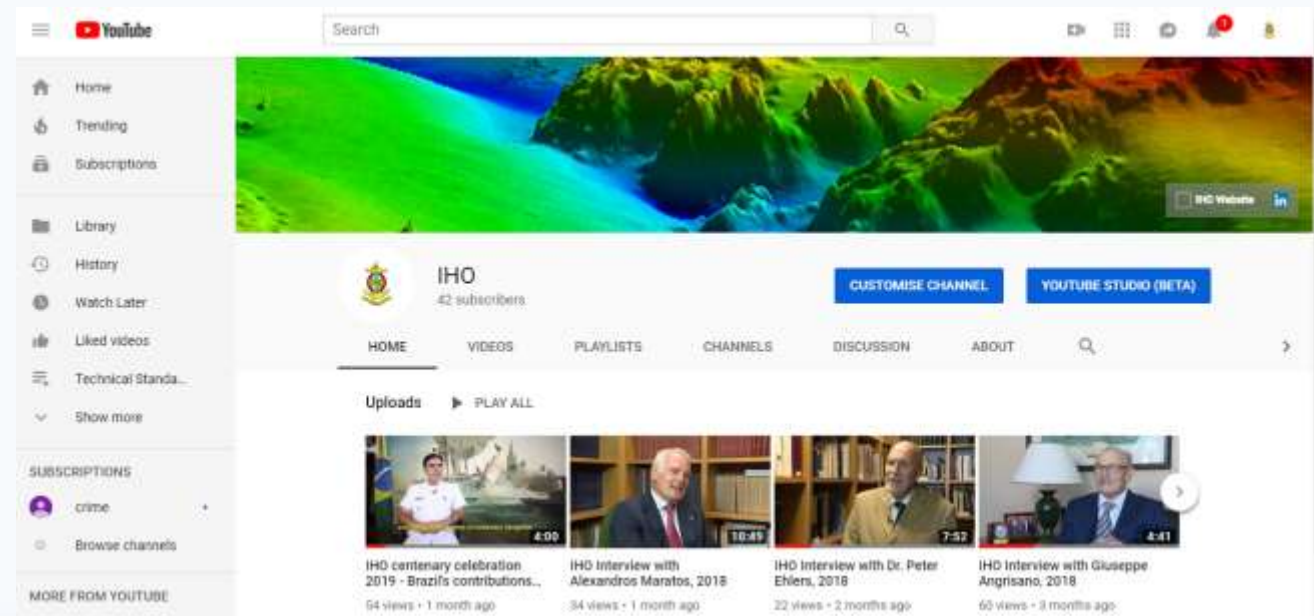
YouTube

Search

Home
Trending
Subscriptions
Library
History
Watch Later
Liked videos
Technical Standa...
Show more

SUBSCRIPTIONS
crime
Browse channels

MORE FROM YOUTUBE

IHO Website

IHO
42 subscribers

CUSTOMISE CHANNEL
YOUTUBE STUDIO (BETA)

HOME
VIDEOS
PLAYLISTS
CHANNELS
DISCUSSION
ABOUT

Uploads
PLAY ALL

4:00
IHO centenary celebration 2019 - Brazil's contributions...
54 views · 1 month ago

10:49
IHO Interview with Alexandros Maratos, 2018
34 views · 1 month ago

7:52
IHO Interview with Dr. Peter Ehlers, 2018
22 views · 2 months ago

4:41
IHO Interview with Giuseppe Angrisano, 2018
60 views · 3 months ago